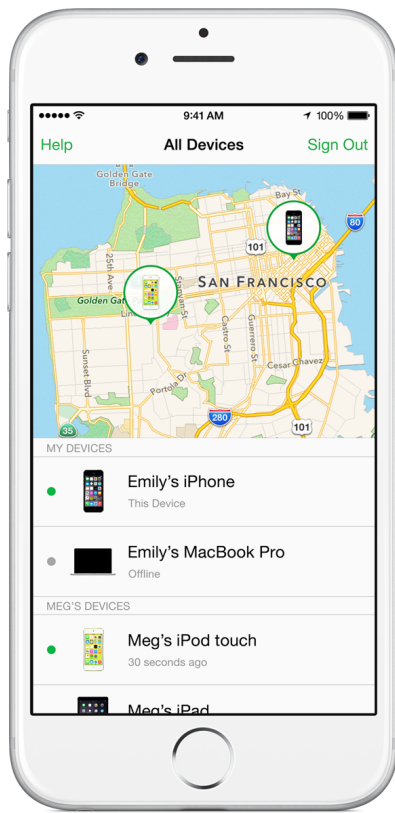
9:41 AM

100%

Help

All Devices

Sign Out

Golden Gate Bridge

Bay St

80

101

25th Ave

SAN FRANCISCO

Golden Gate

Lin

Stanyan St

Sunset Blvd

Castro St

Guerrero St

Cesar Chavez

Portola Dr

280

101

35

MY DEVICES

Emily’s iPhone

This Device

Emily’s MacBook Pro

Offline

MEG’S DEVICES

Meg’s iPod touch

30 seconds ago

Meg’s iPad